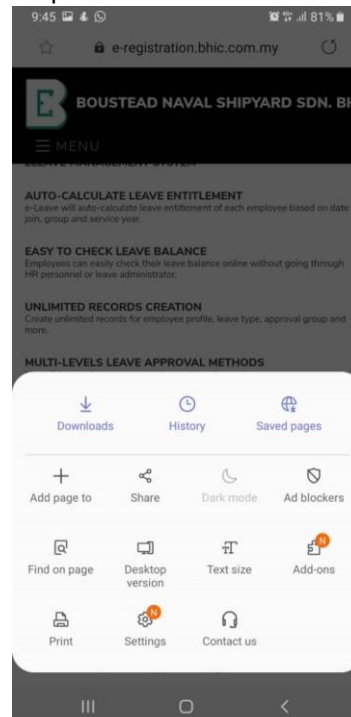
9:45 81%

e-registration.bhic.com.my

BOUSTEAD NAVAL SHIPYARD SDN. BH

☰ MENU

AUTO-CALCULATE LEAVE ENTITLEMENT
e-Leave will auto-calculate leave entitlement of each employee based on date join, group and service year.

EASY TO CHECK LEAVE BALANCE
Employees can easily check their leave balance online without going through HR personnel or leave administrator.

UNLIMITED RECORDS CREATION
Create unlimited records for employee profile, leave type, approval group and more.

MULTI-LEVELS LEAVE APPROVAL METHODS

Downloads
History
Saved pages

Add page to
Share
Dark mode
Ad blockers

Find on page
Desktop version
Text size
Add-ons

Print
Settings
Contact us